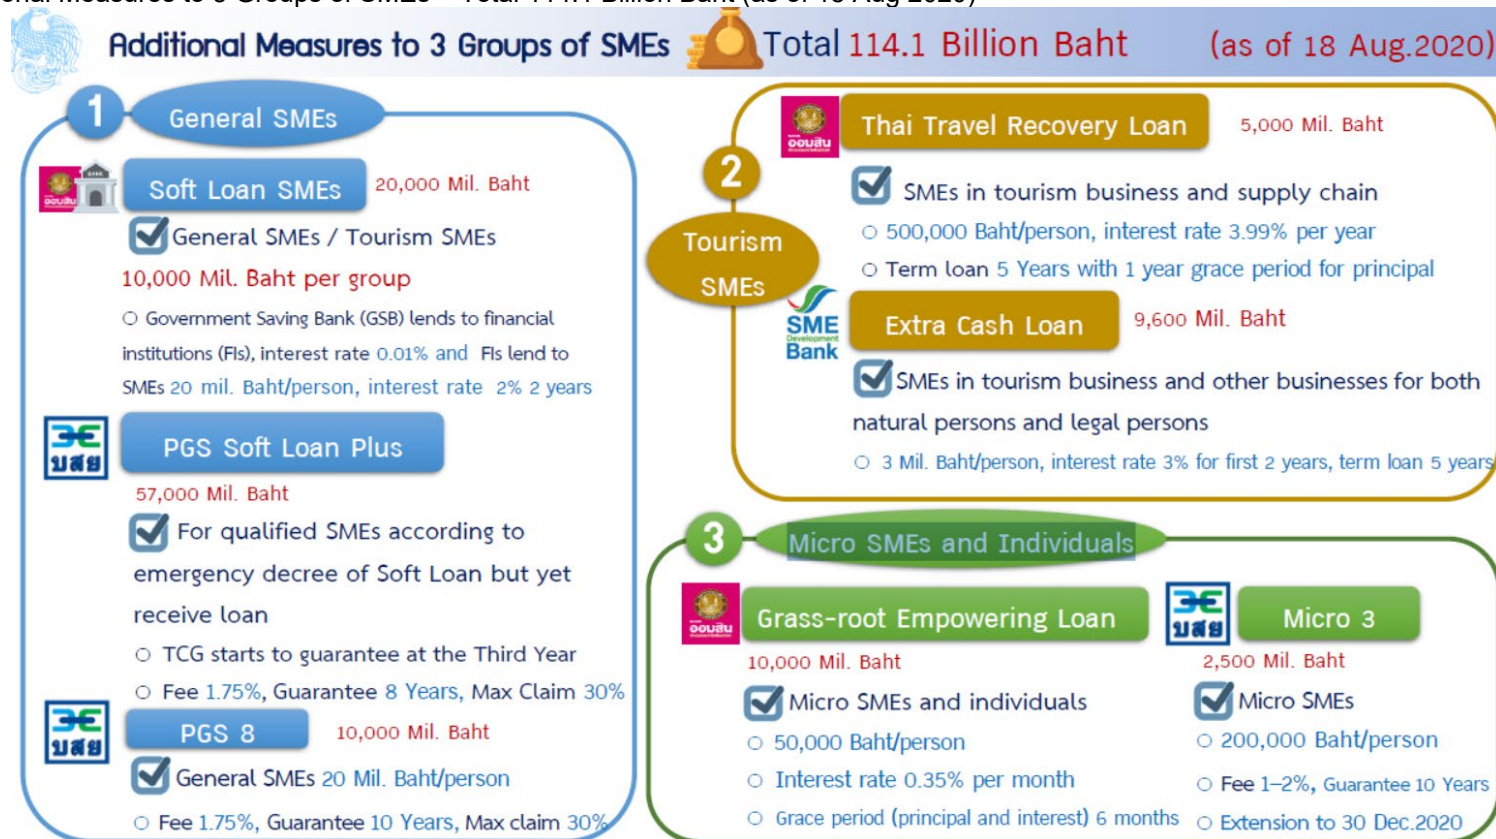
Additional Measures to 3 Groups of SMEs Total 114.1 Billion Baht (as of 18 Aug.2020)

1 General SMEs

ออมสิน

Soft Loan SMEs 20,000 Mil. Baht

General SMEs / Tourism SMEs

10,000 Mil. Baht per group

○ Government Saving Bank (GSB) lends to financial institutions (FIs), interest rate 0.01% and FIs lend to SMEs 20 mil. Baht/person, interest rate 2% 2 years

บสย

PGS Soft Loan Plus

57,000 Mil. Baht

For qualified SMEs according to emergency decree of Soft Loan but yet receive loan

○ TCG starts to guarantee at the Third Year

○ Fee 1.75%, Guarantee 8 Years, Max Claim 30%

บสย

PGS 8 10,000 Mil. Baht

General SMEs 20 Mil. Baht/person

○ Fee 1.75%, Guarantee 10 Years, Max claim 30%

2 Tourism SMEs

ออมสิน

Thai Travel Recovery Loan 5,000 Mil. Baht

SMEs in tourism business and supply chain

○ 500,000 Baht/person, interest rate 3.99% per year

○ Term loan 5 Years with 1 year grace period for principal

SME Development Bank

Extra Cash Loan 9,600 Mil. Baht

SMEs in tourism business and other businesses for both natural persons and legal persons

○ 3 Mil. Baht/person, interest rate 3% for first 2 years, term loan 5 years

3 Micro SMEs and Individuals

ออมสิน

Grass-root Empowering Loan

10,000 Mil. Baht

Micro SMEs and individuals

○ 50,000 Baht/person

○ Interest rate 0.35% per month

○ Grace period (principal and interest) 6 months

บสย

Micro 3

2,500 Mil. Baht

Micro SMEs

○ 200,000 Baht/person

○ Fee 1–2%, Guarantee 10 Years

○ Extension to 30 Dec.2020